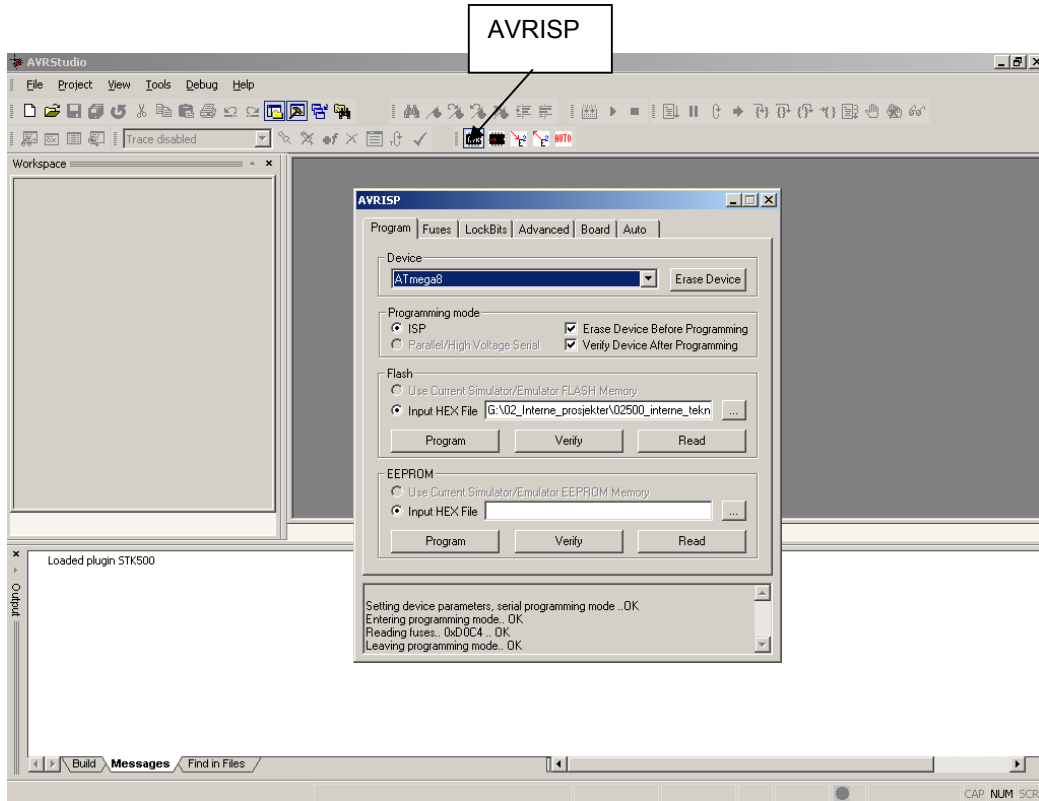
AVRISP

AVRStudio

File Project View Tools Debug Help

Trace disabled

Workspace

AVRISP

Program Fuses LockBits Advanced Board Auto

Device

ATmega8

Erase Device

Programming mode

ISP

Parallel/High Voltage Serial

Erase Device Before Programming

Verify Device After Programming

Flash

Use Current Simulator/Emulator FLASH Memory

Input HEX File G:\02_Interne_prosjekter\02500_interne_tekn

...

Program Verify Read

EEPROM

Use Current Simulator/Emulator EEPROM Memory

Input HEX File

...

Program Verify Read

Setting device parameters, serial programming mode ..OK
Entering programming mode.. OK
Reading fuses.. 0xD0C4 .. OK
Leaving programming mode.. OK

Loaded plugin STK500

Output

Build Messages Find in Files

CAP NUM SCR